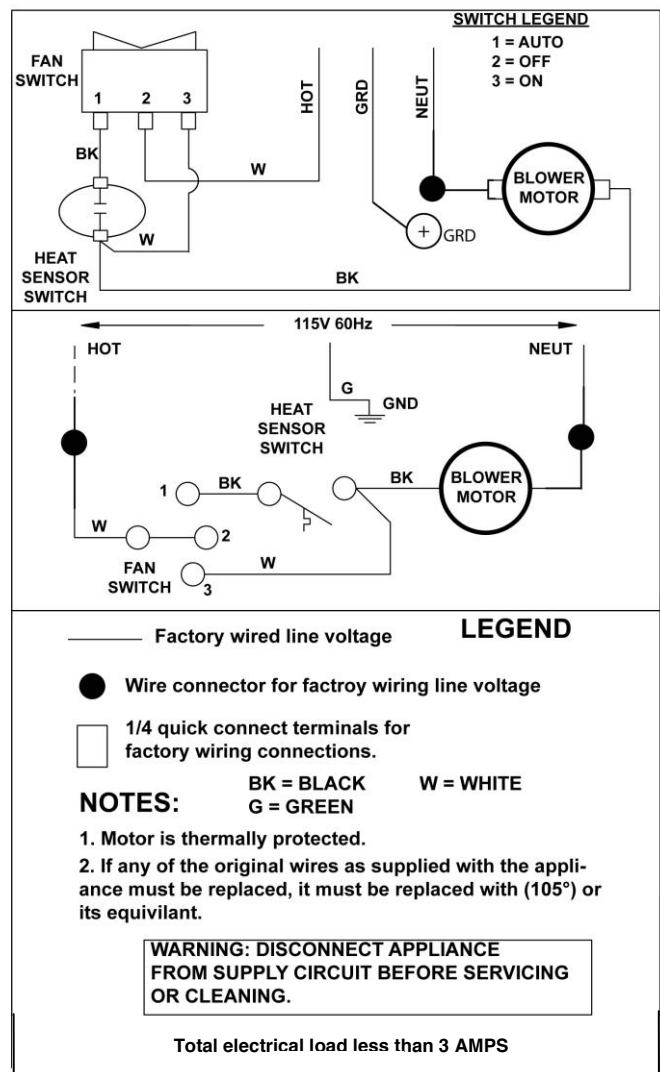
FAN SWITCH

1 2 3

BK

W

HOT

GRD

NEUT

SWITCH LEGEND
1 = AUTO
2 = OFF
3 = ON

BLOWER MOTOR

W

$+$ GRD

HEAT SENSOR SWITCH

BK

115V 60Hz

HOT

NEUT

G

GND

HEAT SENSOR SWITCH

1

BK

BK

BLOWER MOTOR

W

2

FAN SWITCH

3

W

Factory wired line voltage

LEGEND

Wire connector for factroy wiring line voltage

1/4 quick connect terminals for factory wiring connections.

NOTES:

BK = BLACK
G = GREEN

W = WHITE

1. Motor is thermally protected.

2. If any of the original wires as supplied with the appliance must be replaced, it must be replaced with (105°) or its equivilant.

WARNING: DISCONNECT APPLIANCE FROM SUPPLY CIRCUIT BEFORE SERVICING OR CLEANING.

Total electrical load less than 3 AMPS